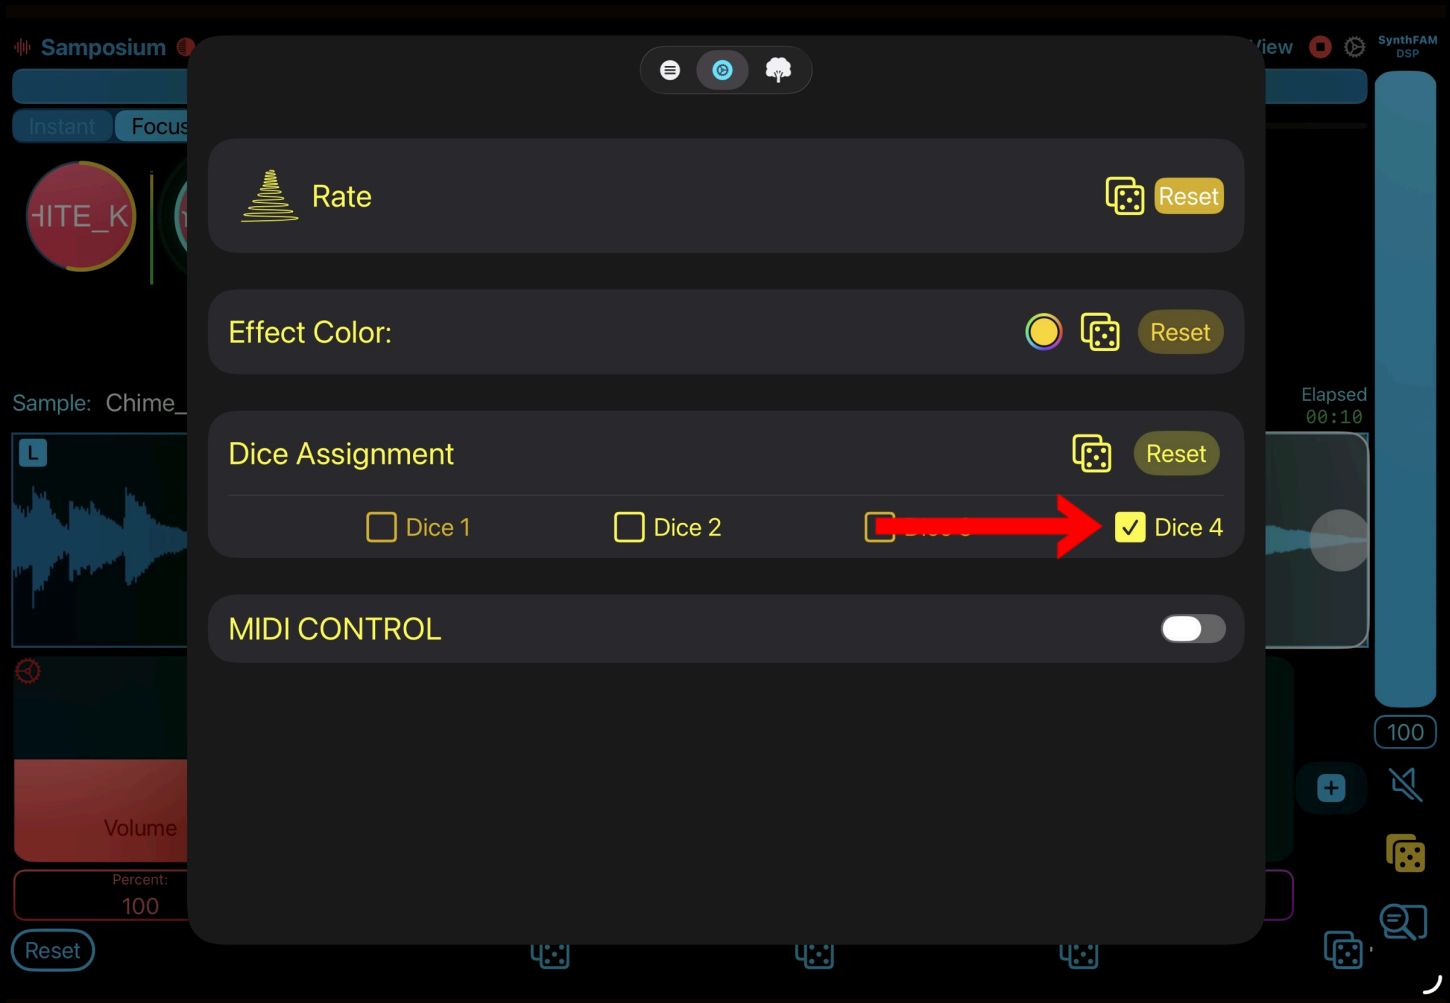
Samposium

View

SynthFAM DSP

Instant Focus

HITE_K

Rate

Reset

Effect Color:

Reset

Sample: Chime_

Elapsed 00:10

L

Dice Assignment

Reset

Dice 1 Dice 2 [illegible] Dice 4

MIDI CONTROL

100

Volume

Percent: 100

Reset